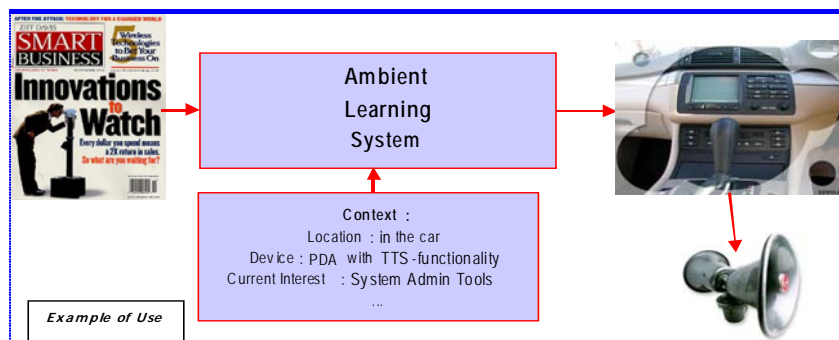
AFTER THE ATTACK: TECHNOLOGY FOR A CHANGED WORLD

ZIFF DAVIS

SMART BUSINESS

5 Wireless Technologies to Get Your Business On

Innovations to Watch

Every dollar you spend means a 2X return in sales. So what are you waiting for?

Ambient Learning System

Context :
Location : in the car
Device : PDA with TTS-functionality
Current Interest : System Admin Tools
...

Example of Use